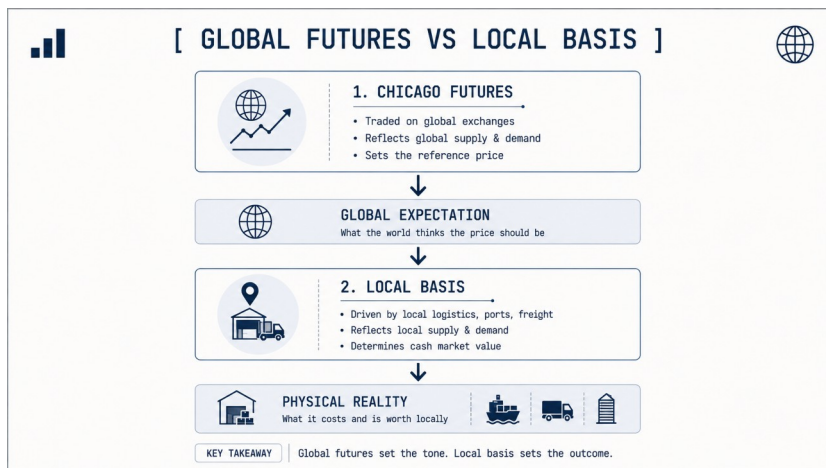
[ GLOBAL FUTURES VS LOCAL BASIS ]

1. CHICAGO FUTURES

• Traded on global exchanges
• Reflects global supply & demand
• Sets the reference price

GLOBAL EXPECTATION
What the world thinks the price should be

2. LOCAL BASIS

• Driven by local logistics, ports, freight
• Reflects local supply & demand
• Determines cash market value

PHYSICAL REALITY
What it costs and is worth locally

KEY TAKEAWAY | Global futures set the tone. Local basis sets the outcome.